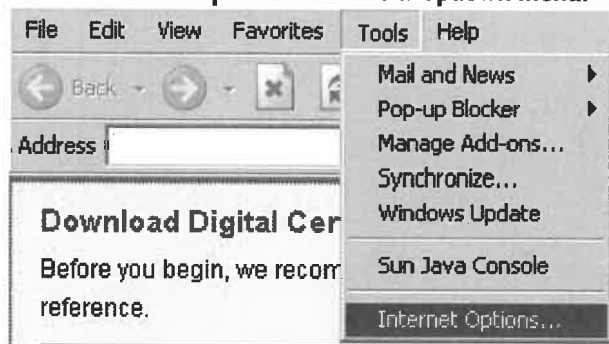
File Edit View Favorites Tools Help

Back

Address

Download Digital Cer

Before you begin, we recom

reference.

Mail and News

Pop-up Blocker

Manage Add-ons...

Synchronize...

Windows Update

Sun Java Console

Internet Options...